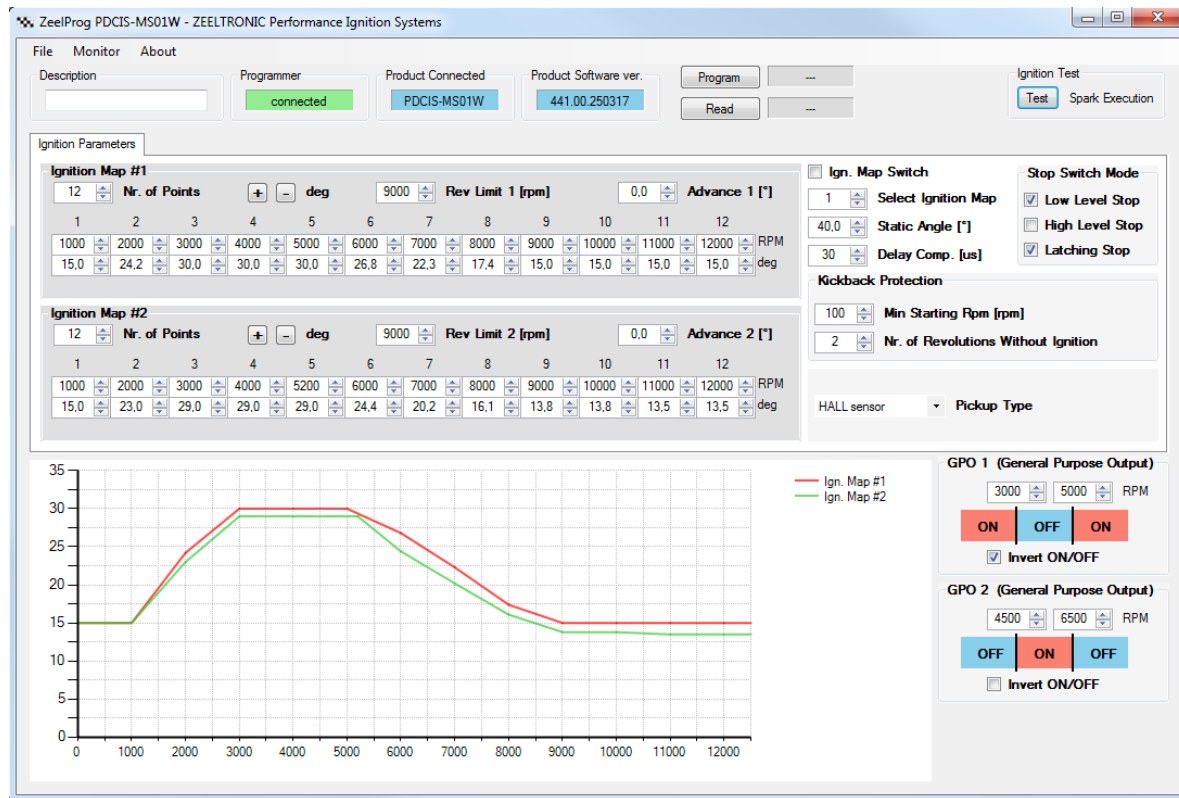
ZeelProg PDCIS-MS01W - ZEELTRONIC Performance Ignition Systems

File Monitor About

Description

Programmer
connected

Product Connected
PDCIS-MS01W

Product Software ver.
441.00.250317

Program ---
Read ---

Ignition Test
Test Spark Execution

Ignition Parameters

Ignition Map #1
12 Nr. of Points + - deg 9000 Rev Limit 1 [rpm] 0,0 Advance 1 [°]

| 1 | 2 | 3 | 4 | 5 | 6 | 7 | 8 | 9 | 10 | 11 | 12 | |
|---|---|---|---|---|---|---|---|---|---|---|---|---|
| 1000 | 2000 | 3000 | 4000 | 5000 | 6000 | 7000 | 8000 | 9000 | 10000 | 11000 | 12000 | RPM |
| 15,0 | 24,2 | 30,0 | 30,0 | 30,0 | 26,8 | 22,3 | 17,4 | 15,0 | 15,0 | 15,0 | 15,0 | deg |

Ignition Map #2
12 Nr. of Points + - deg 9000 Rev Limit 2 [rpm] 0,0 Advance 2 [°]

| 1 | 2 | 3 | 4 | 5 | 6 | 7 | 8 | 9 | 10 | 11 | 12 | |
|---|---|---|---|---|---|---|---|---|---|---|---|---|
| 1000 | 2000 | 3000 | 4000 | 5200 | 6000 | 7000 | 8000 | 9000 | 10000 | 11000 | 12000 | RPM |
| 15,0 | 23,0 | 29,0 | 29,0 | 29,0 | 24,4 | 20,2 | 16,1 | 13,8 | 13,8 | 13,5 | 13,5 | deg |

Ign. Map Switch
1 Select Ignition Map
40,0 Static Angle [°]
30 Delay Comp. [us]

Stop Switch Mode
Low Level Stop
High Level Stop
Latching Stop

Kickback Protection
100 Min Starting Rpm [rpm]
2 Nr. of Revolutions Without Ignition

HALL sensor Pickup Type

35 30 25 20 15 10 5 0
0 1000 2000 3000 4000 5000 6000 7000 8000 9000 10000 11000 12000

Ign. Map #1
Ign. Map #2

GPO 1 (General Purpose Output)
3000 5000 RPM
ON OFF ON
Invert ON/OFF

GPO 2 (General Purpose Output)
4500 6500 RPM
OFF ON OFF
Invert ON/OFF